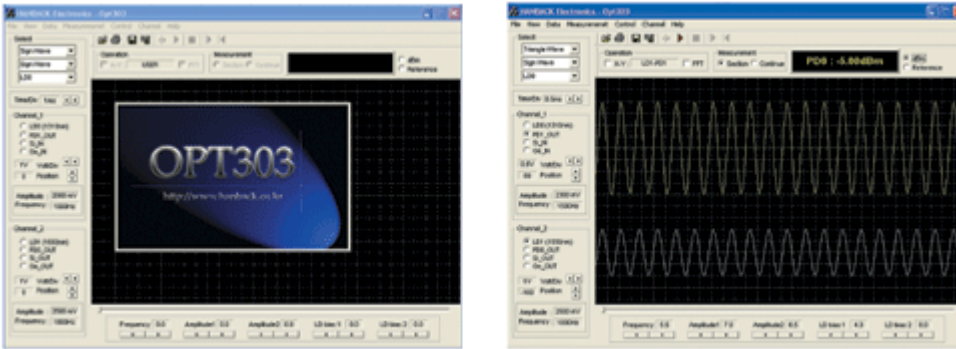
HANBACK Electronics - Opt303
File View Data Measurement Control Channel Help
Select
Sign Wave
Sign Wave
LD0
Operation
USER
Measurement
Section Continue
dBm
Reference
Time/Div
Channel_1
LD0 (1310nm)
PD0_OUT
Ch_IN
Volt/Div
Position
Amplitude 2000 mV
Frequency 100 kHz
OPT303
http://www.hanback.co.kr
Channel_2
LD1 (1550nm)
PD1_OUT
Ch_OUT
Volt/Div
Position
Amplitude 2000 mV
Frequency 100 kHz
Frequency
Amplitude1
Amplitude2
LD bias 1
LD bias 2

HANBACK Electronics - Opt303
File View Data Measurement Control Channel Help
Select
Triangle Wave
Sign Wave
LD0
Operation
S.V
LD1-PD1
FFT
Measurement
Section Continue
PD0 : -5.00dBm
dBm
Reference
Time/Div
Channel_1
LD0 (1310nm)
PD1_OUT
Ch_IN
Volt/Div
Position
Amplitude 2300 mV
Frequency 100 kHz
Channel_2
LD1 (1550nm)
PD0_OUT
Ch_OUT
Volt/Div
Position
Amplitude 2000 mV
Frequency 100 kHz
Frequency
Amplitude1
Amplitude2
LD bias 1
LD bias 2